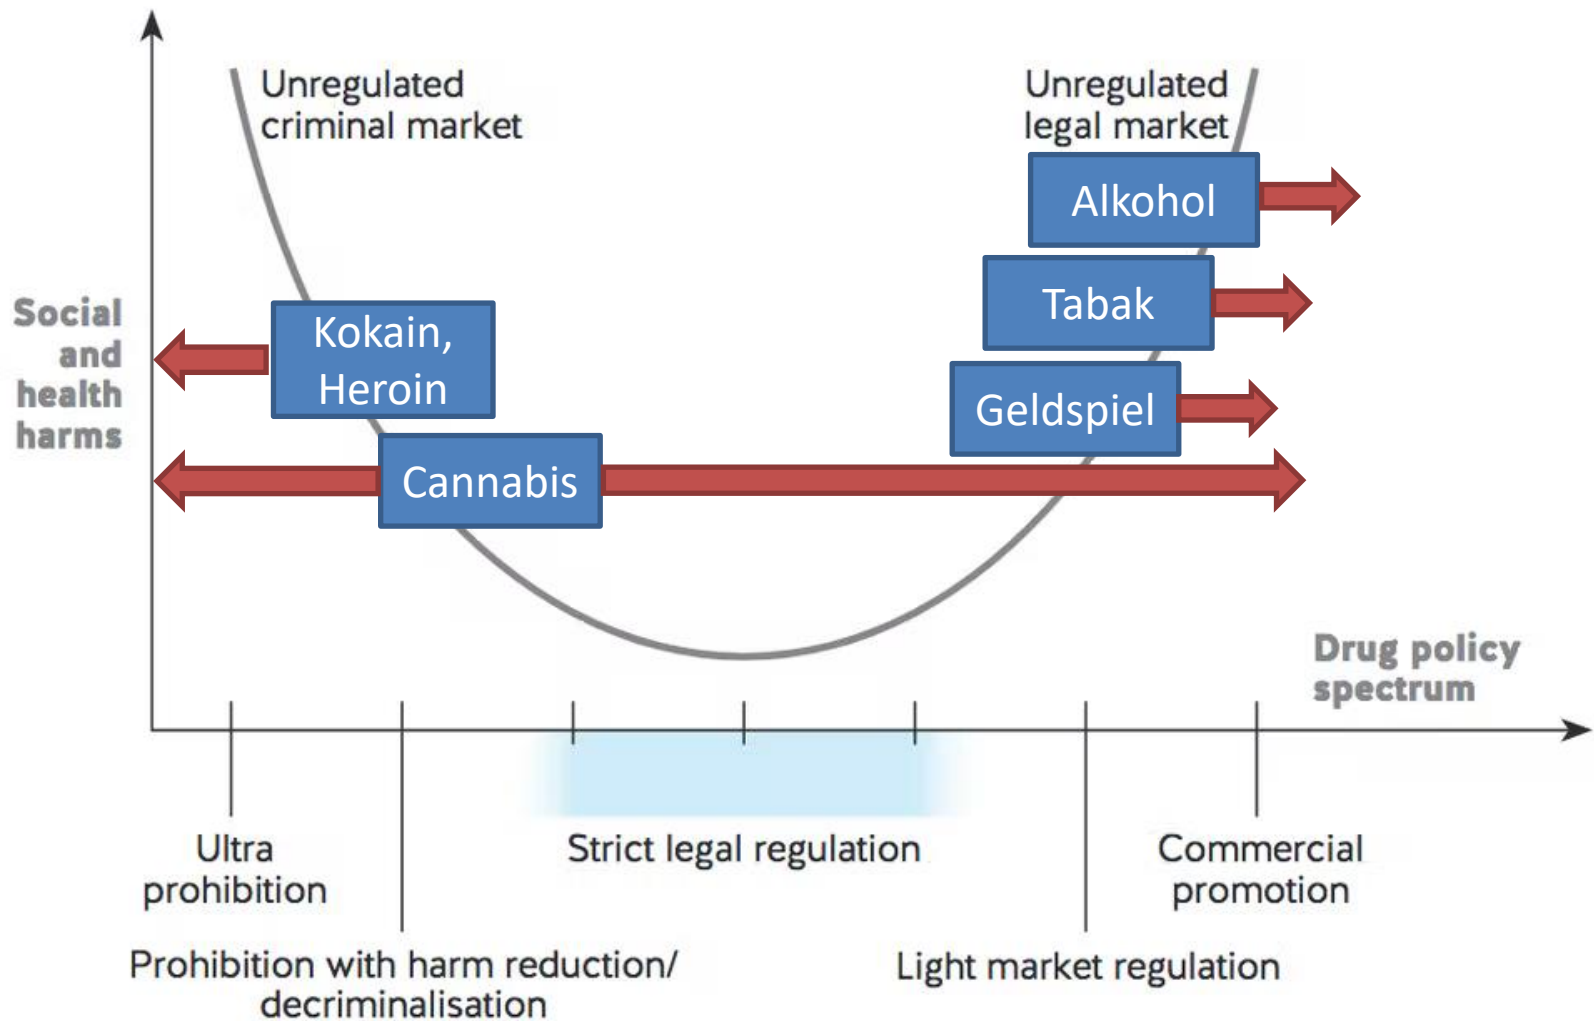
Unregulated criminal market

Unregulated legal market

Alkohol

Tabak

Social and health harms

Kokain, Heroin

Geldspiel

Cannabis

Drug policy spectrum

Ultra prohibition

Strict legal regulation

Commercial promotion

Prohibition with harm reduction/ decriminalisation

Light market regulation